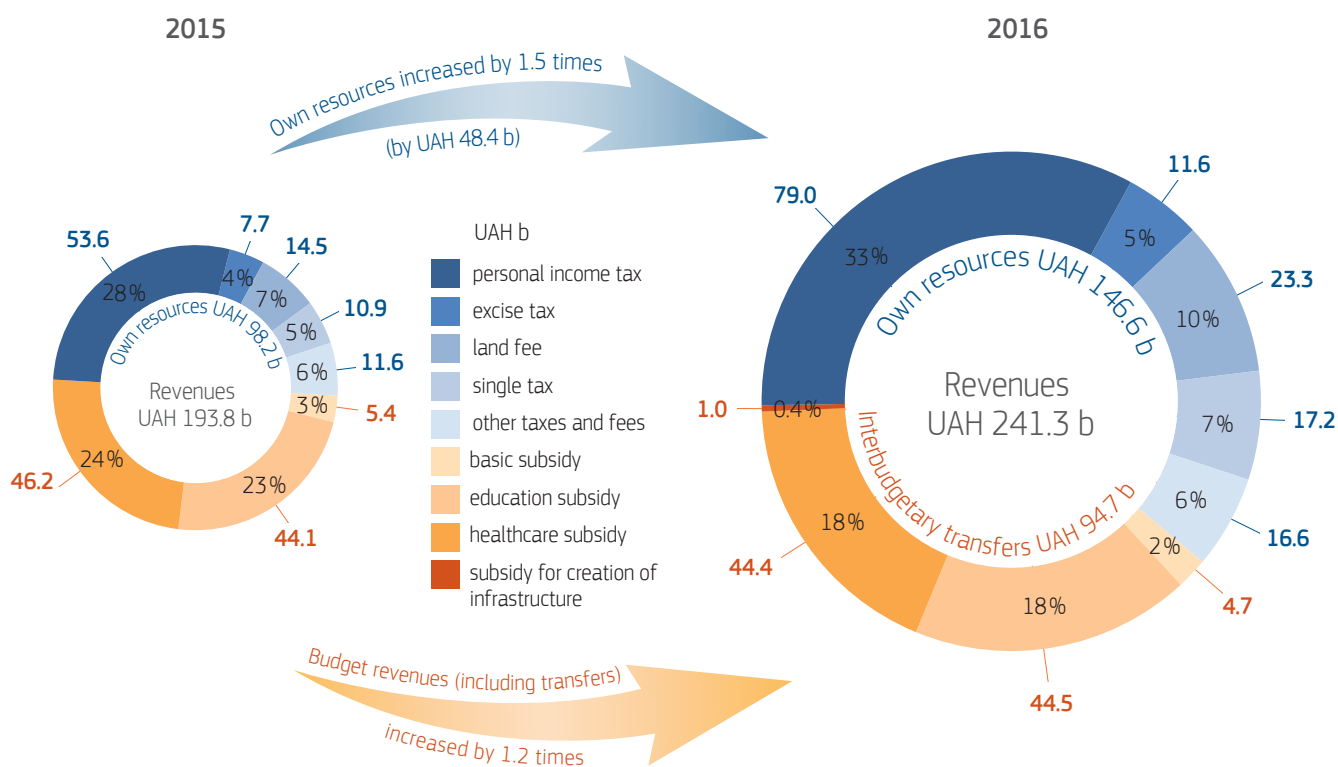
2015

2016

Own resources increased by 1.5 times
(by UAH 48.4 b)

53.6
7.7
14.5
10.9
11.6
5.4
44.1
46.2

28%
4%
7%
5%
6%
3%
23%
24%

Own resources UAH 98.2 b
Revenues
UAH 193.8 b

UAH b
personal income tax
excise tax
land fee
single tax
other taxes and fees
basic subsidy
education subsidy
healthcare subsidy
subsidy for creation of infrastructure

79.0
11.6
23.3
17.2
16.6
4.7
44.5
44.4
1.0

33%
5%
10%
7%
6%
2%
18%
18%
0.4%

Own resources UAH 146.6 b
Revenues
UAH 241.3 b
Interbudgetary transfers UAH 94.7 b

Budget revenues (including transfers)
increased by 1.2 times